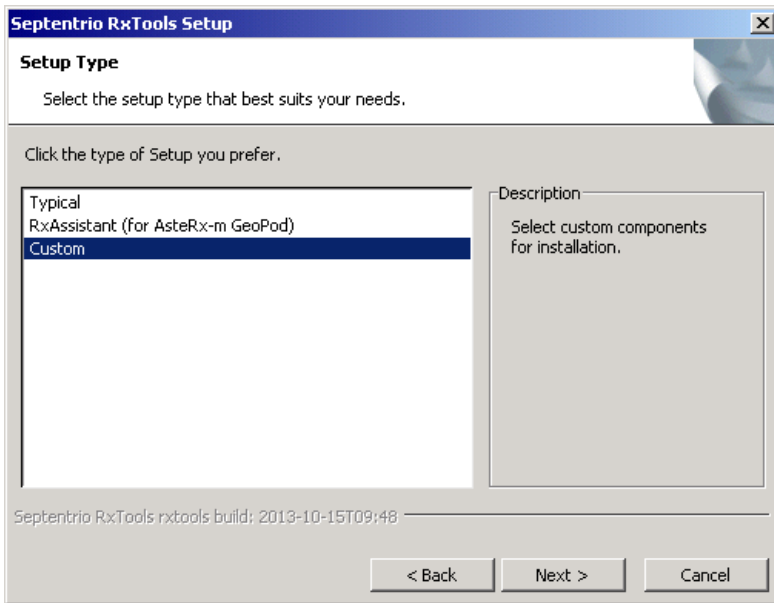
Septentrio RxTools Setup

Setup Type

Select the setup type that best suits your needs.

Click the type of Setup you prefer.

Typical
RxAssistant (for AsteRx-m GeoPod)
Custom

Description

Select custom components for installation.

Septentrio RxTools rxtools build: 2013-10-15T09:48

< Back
Next >
Cancel